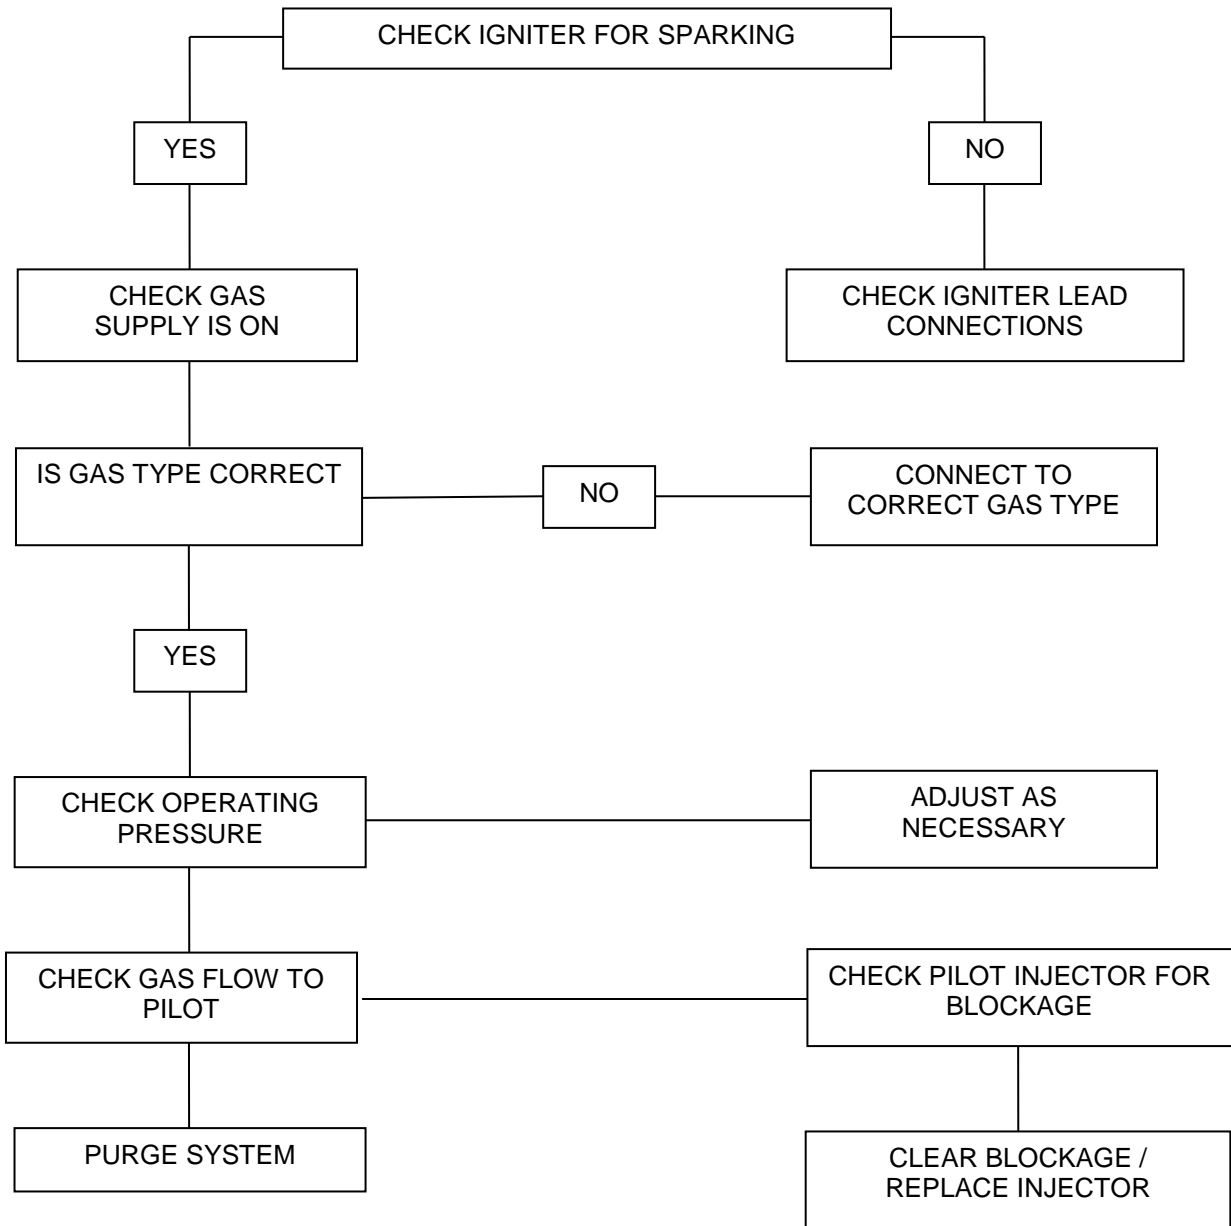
CHECK IGNITER FOR SPARKING

YES

NO

CHECK GAS SUPPLY IS ON

CHECK IGNITER LEAD CONNECTIONS

IS GAS TYPE CORRECT

NO

CONNECT TO CORRECT GAS TYPE

YES

CHECK OPERATING PRESSURE

ADJUST AS NECESSARY

CHECK GAS FLOW TO PILOT

CHECK PILOT INJECTOR FOR BLOCKAGE

PURGE SYSTEM

CLEAR BLOCKAGE / REPLACE INJECTOR